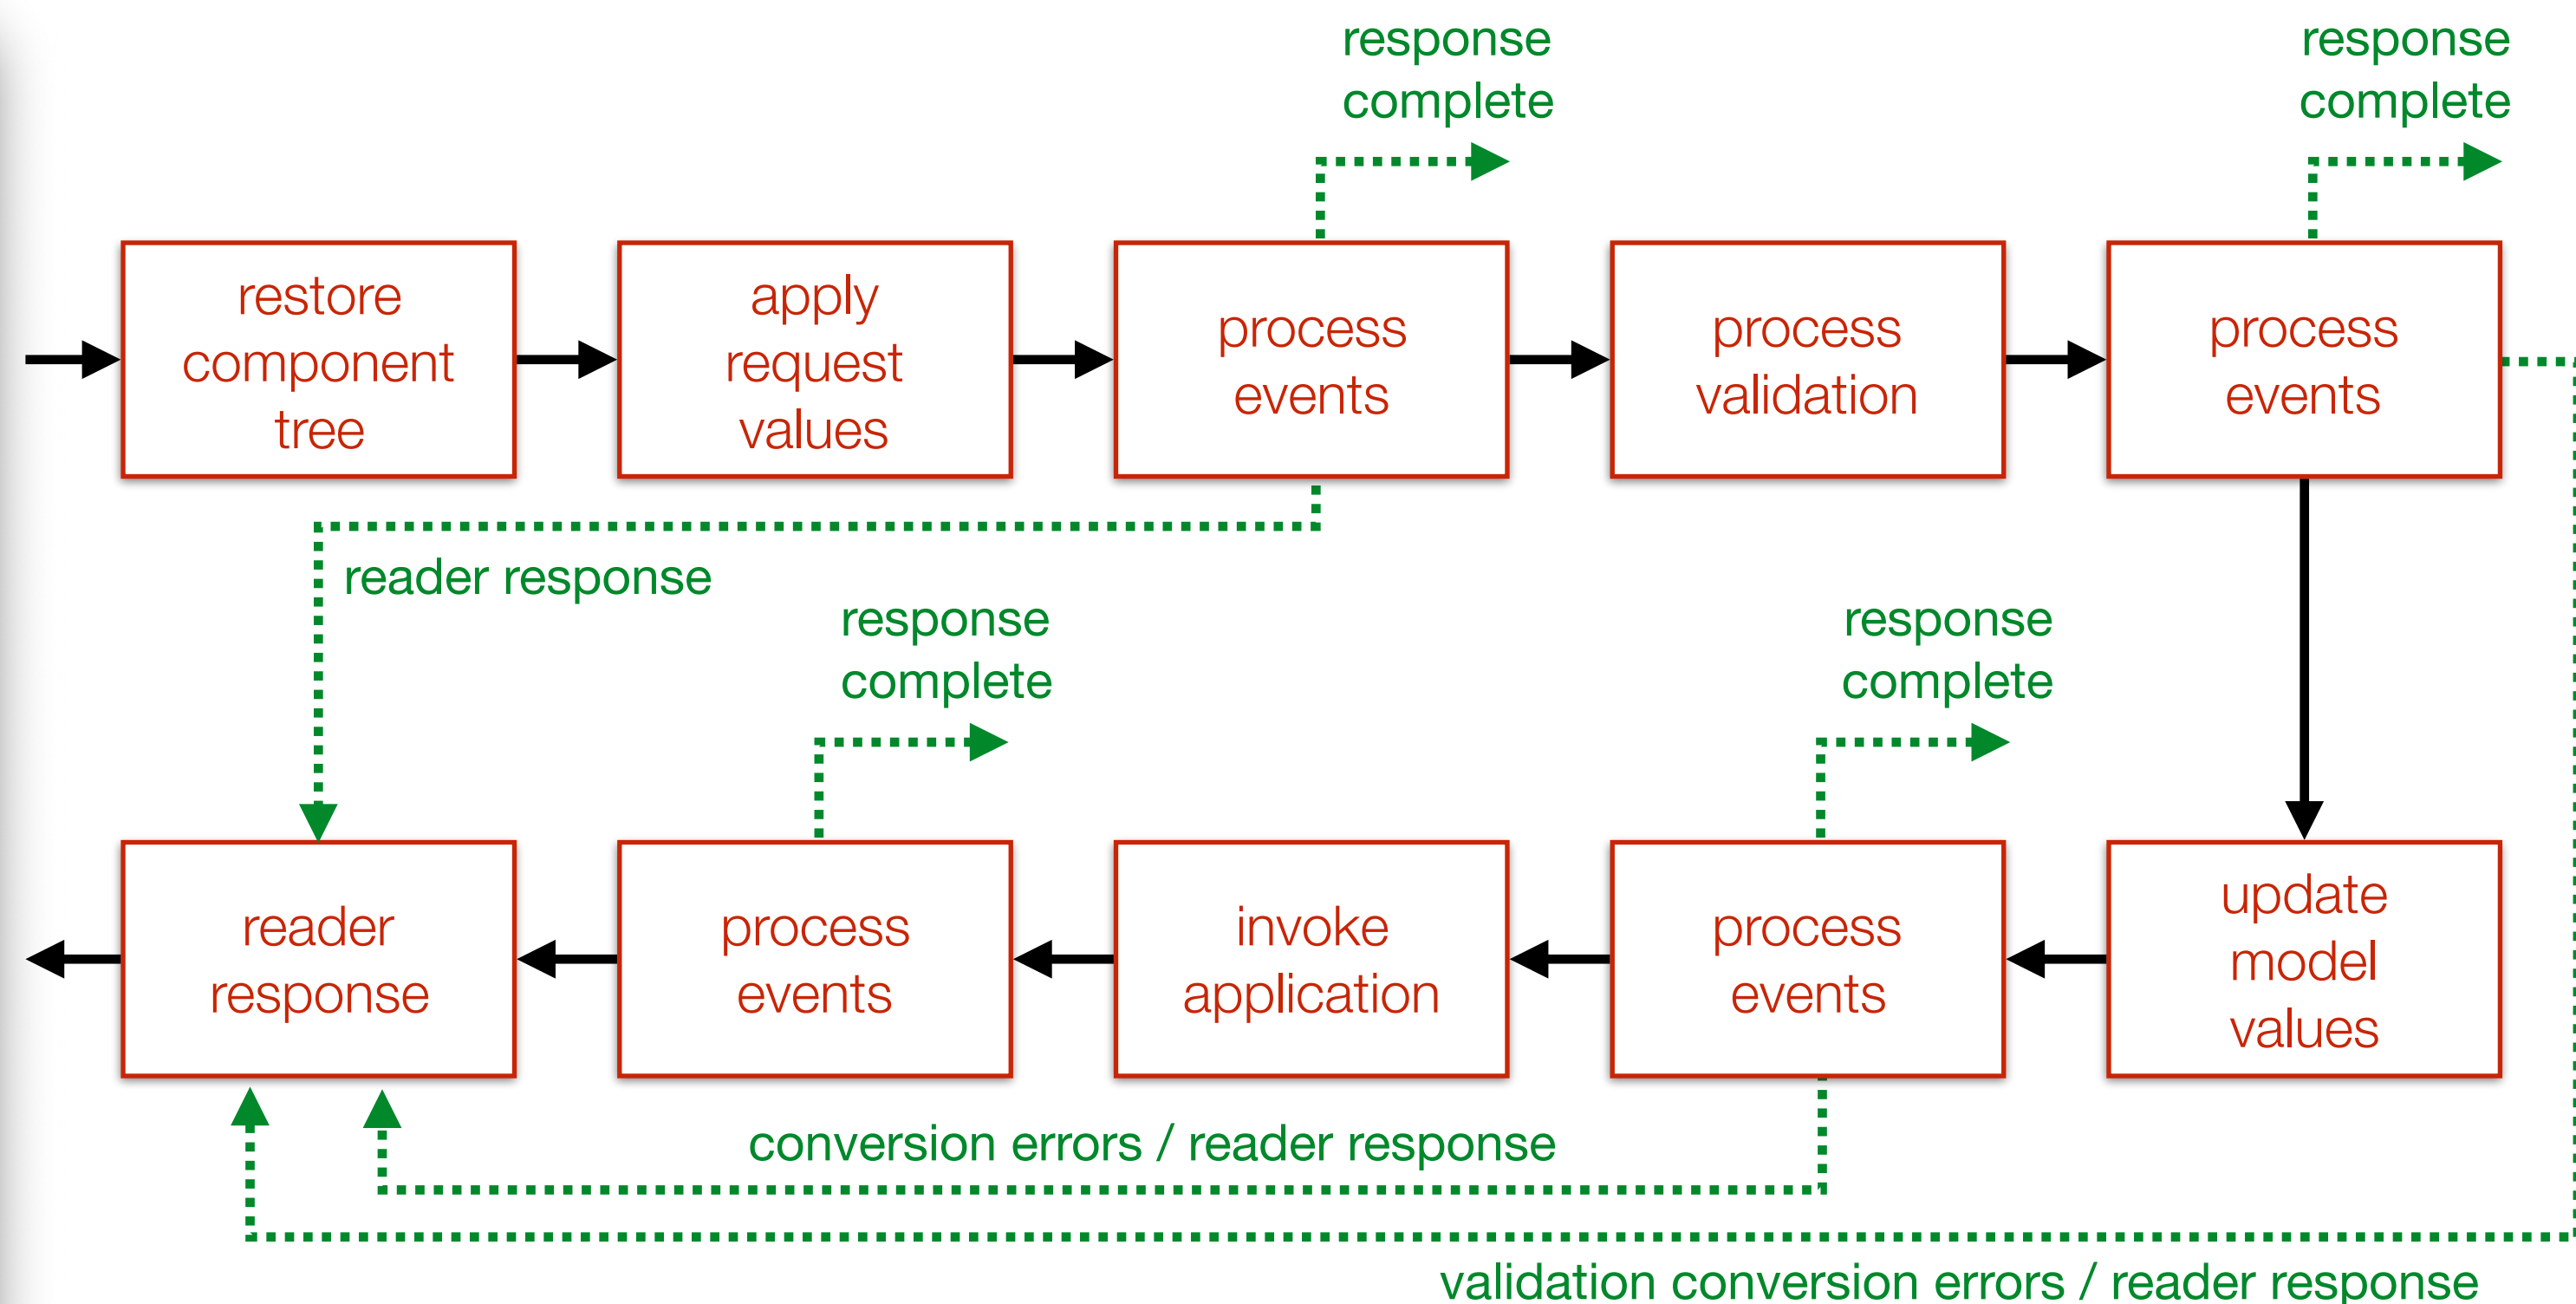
response complete

response complete

restore component tree

apply request values

process events

process validation

process events

reader response

response complete

response complete

reader response

process events

invoke application

process events

update model values

conversion errors / reader response

validation conversion errors / reader response